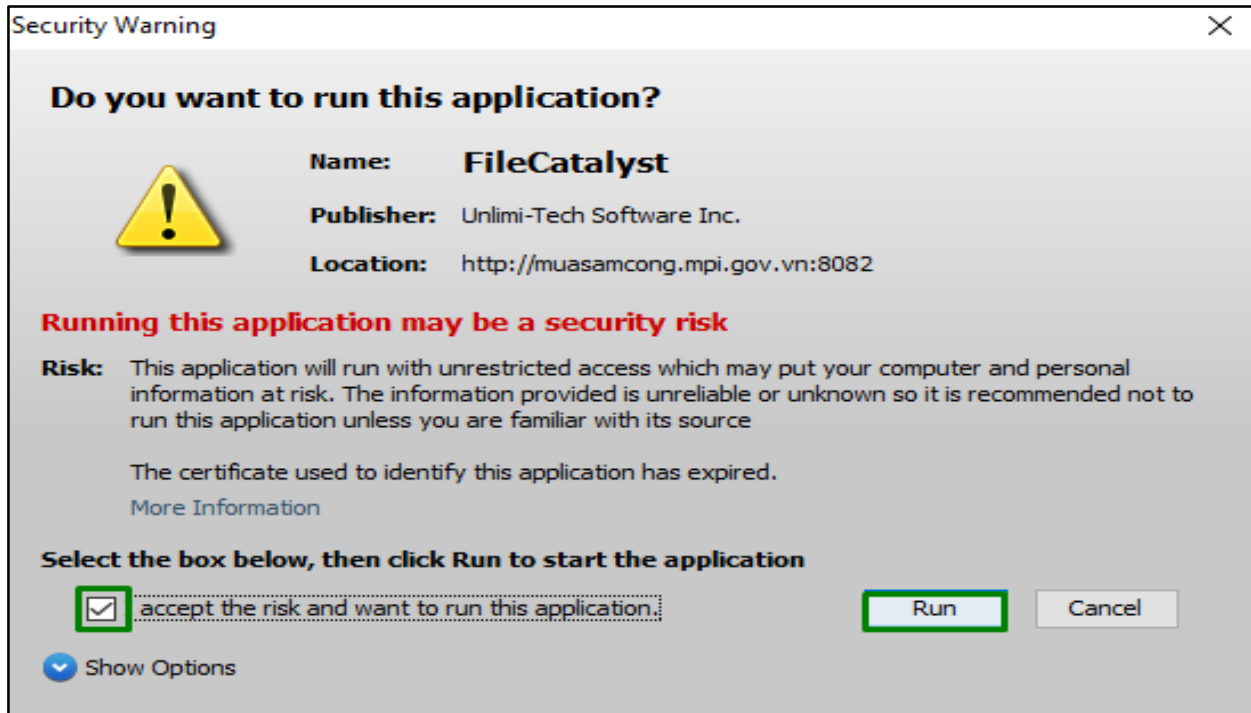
Security Warning

Do you want to run this application?

Name: FileCatalyst

Publisher: Unlimi-Tech Software Inc.

Location: http://muasamcong.mpi.gov.vn:8082

Running this application may be a security risk

Risk: This application will run with unrestricted access which may put your computer and personal information at risk. The information provided is unreliable or unknown so it is recommended not to run this application unless you are familiar with its source

The certificate used to identify this application has expired.

More Information

Select the box below, then click Run to start the application

accept the risk and want to run this application.

Run

Cancel

Show Options